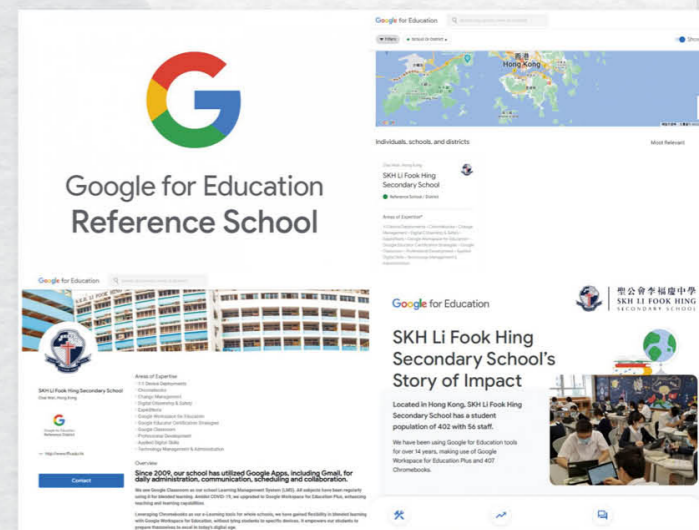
Google for Education
Reference School

Google for Education

Filters
School or District

Hong Kong

Individuals, schools, and districts
Most Relevant

SKH Li Fook Hing Secondary School
Reference School / District

Areas of Expertise

Google for Education

SKH Li Fook Hing Secondary School

Areas of Expertise

Contact

Overview
Since 2009, our school has utilized Google Apps, including Gmail, for daily administration, communication, scheduling and collaboration.

Google for Education

聖公會李福慶中學
SKH LI FOOK HING
SECONDARY SCHOOL

SKH Li Fook Hing Secondary School's Story of Impact

Located in Hong Kong, SKH Li Fook Hing Secondary School has a student population of 402 with 56 staff.

We have been using Google for Education tools for over 14 years, making use of Google Workspace for Education Plus and 407 Chromebooks.